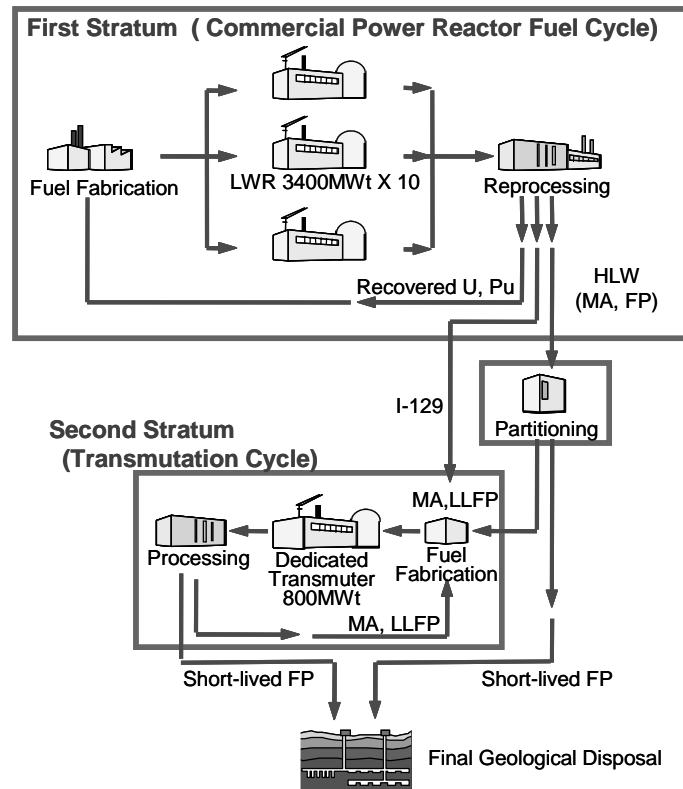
First Stratum ( Commercial Power Reactor Fuel Cycle)

Fuel Fabrication

LWR 3400MWt X 10

Reprocessing

Recovered U, Pu

HLW (MA, FP)

I-129

Partitioning

Second Stratum (Transmutation Cycle)

MA,LLFP

Processing

Dedicated Transmuter 800MWt

Fuel Fabrication

MA, LLFP

Short-lived FP

Short-lived FP

Final Geological Disposal